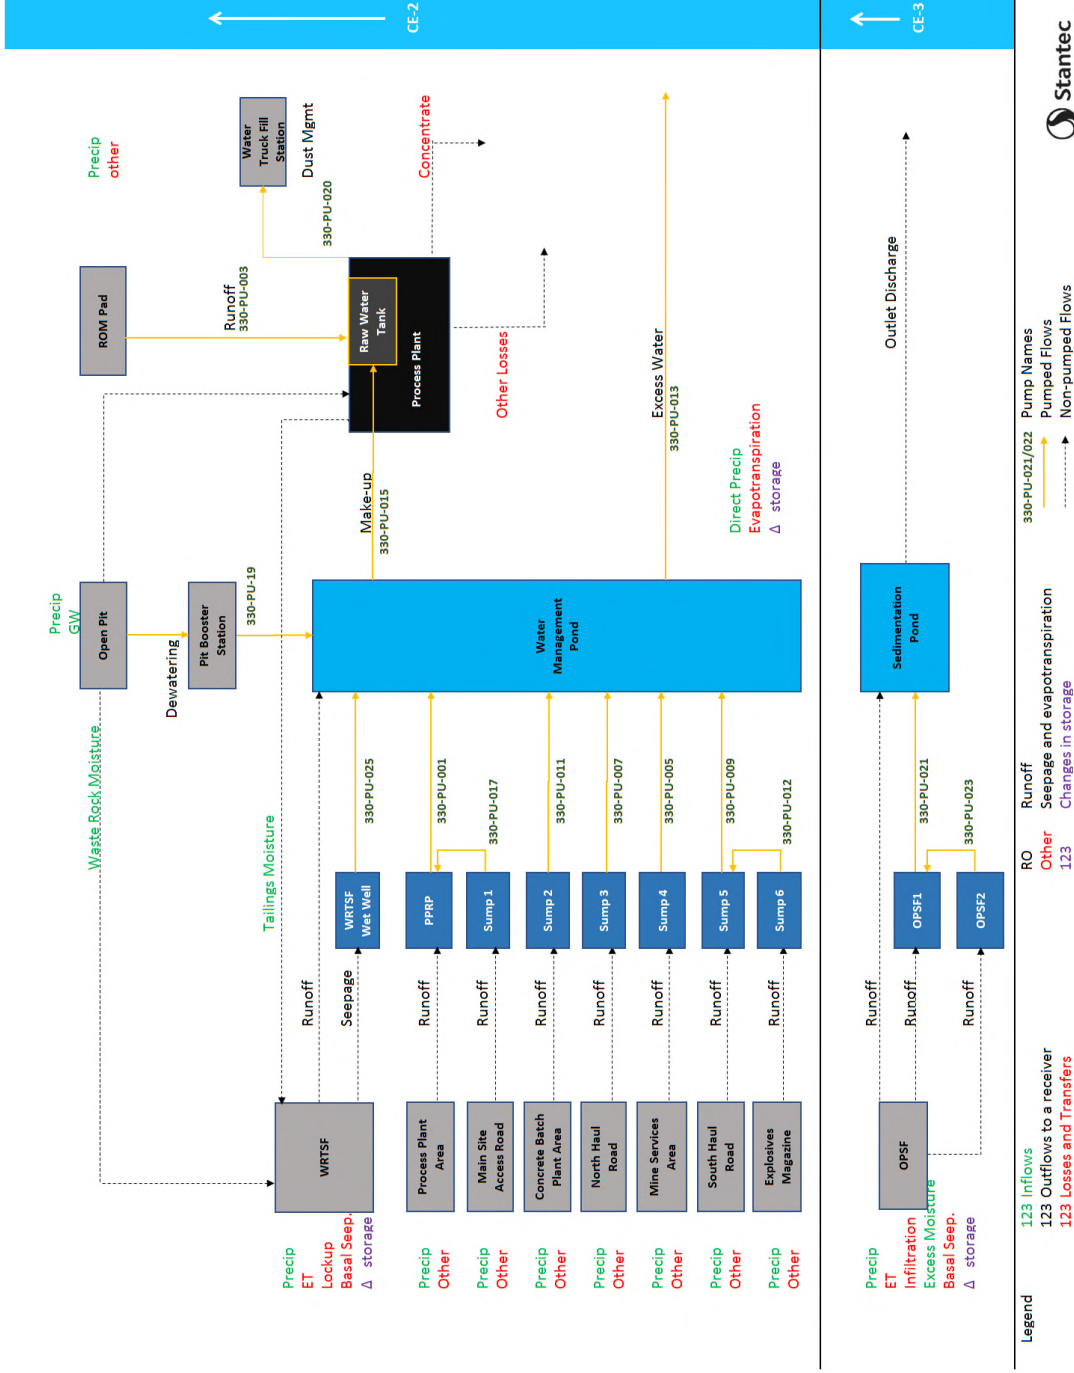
CE-2

CE-3

Stantec

Precip
other

Water Truck Fill Station

Dust Mgmt

330-PU-020

Concentrate

ROM Pad

Runoff
330-PU-003

Raw Water Tank

Process Plant

Other Losses

Precip
GW

Open Pit

Dewatering

Pit Booster Station

330-PU-19

Make-up
330-PU-015

Excess Water
330-PU-013

Direct Precip
Evapotranspiration
Δ storage

Water Management Pond

Outlet Discharge

Sedimentation Pond

Waste Rock Moisture

Tailings Moisture

WRTSF Wet Well

330-PU-025

PPRP

330-PU-001

Sump 1

330-PU-017

Sump 2

330-PU-011

Sump 3

330-PU-007

Sump 4

330-PU-005

Sump 5

330-PU-009

Sump 6

330-PU-012

OPSF1

330-PU-021

OPSF2

330-PU-023

Runoff
Seepage

WRTSF

Precip
ET
Lockup
Basal Seep.
Δ storage

Runoff

Process Plant Area

Precip
Other

Runoff

Main Site Access Road

Precip
Other

Runoff

Concrete Batch Plant Area

Precip
Other

Runoff

North Haul Road

Precip
Other

Runoff

Mine Services Area

Precip
Other

Runoff

South Haul Road

Precip
Other

Runoff

Explosives Magazine

Precip
Other

Runoff
Runoff
Runoff

OPSF

Precip
ET
Infiltration
Excess Moisture
Basal Seep.
Δ storage

Legend
123 Inflows
123 Outflows to a receiver
123 Losses and Transfers

RO Runoff
Other Seepage and evapotranspiration
123 Changes in storage

330-PU-021/022 Pump Names
Pumped Flows
Non-pumped Flows